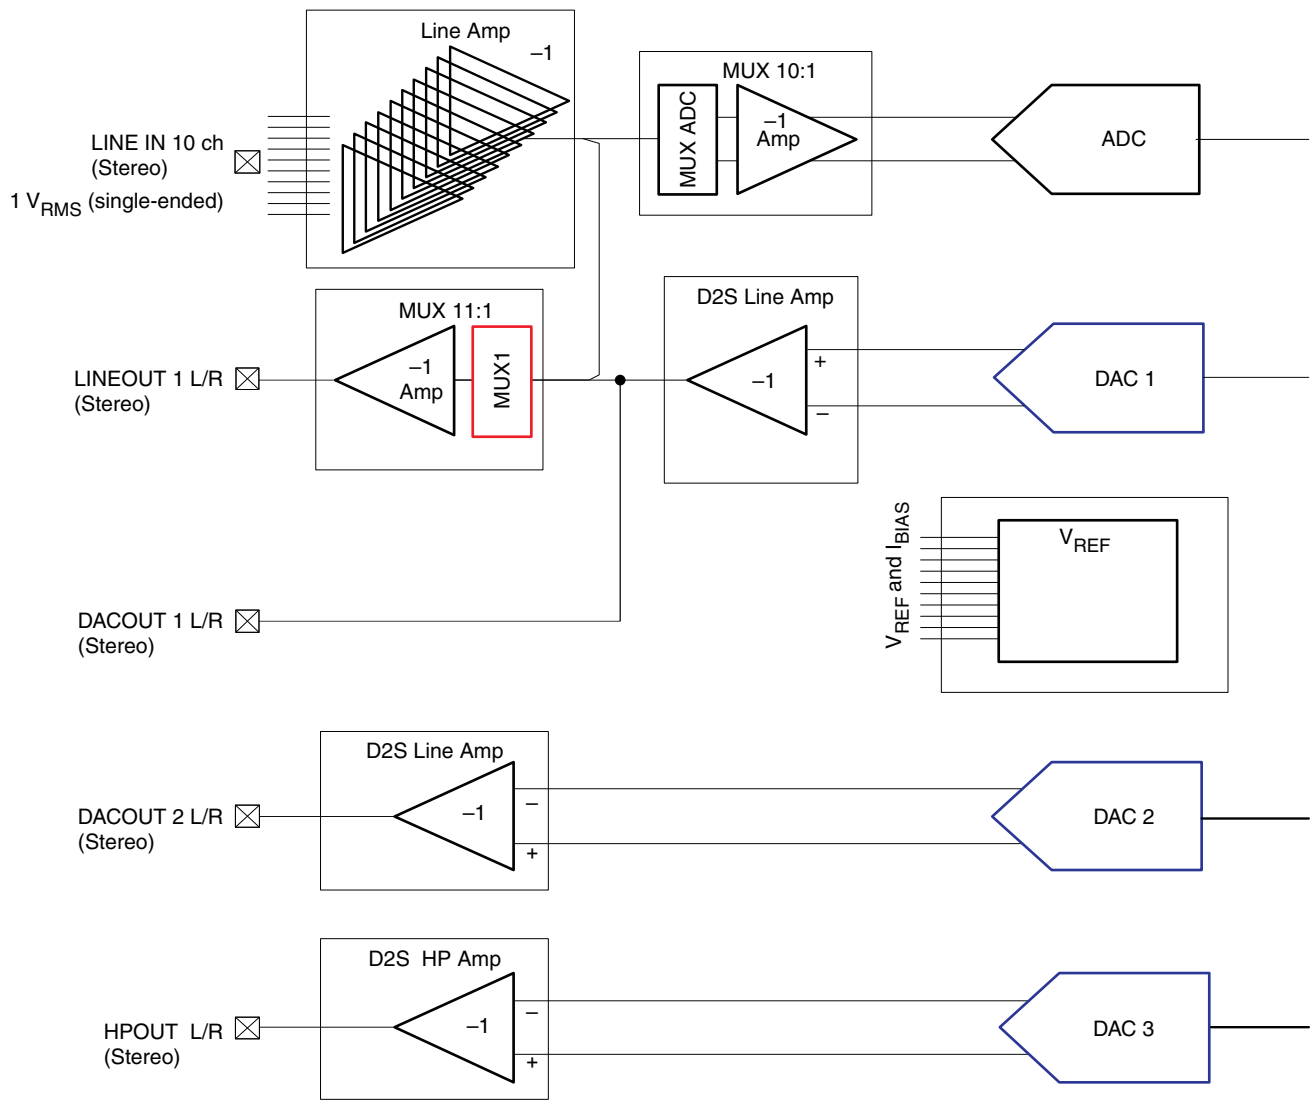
Line Amp
–1
LINE IN 10 ch
(Stereo)
1 $V_{RMS}$ (single-ended)
MUX 10:1
MUX ADC
–1
Amp
ADC
MUX 11:1
LINEOUT 1 L/R
(Stereo)
–1
Amp
MUX1
D2S Line Amp
–1
+
–
DAC 1
$V_{REF}$ and $I_{BIAS}$
$V_{REF}$
DACOUT 1 L/R
(Stereo)
D2S Line Amp
DACOUT 2 L/R
(Stereo)
–1
–
+
DAC 2
D2S HP Amp
HPOUT L/R
(Stereo)
–1
–
+
DAC 3